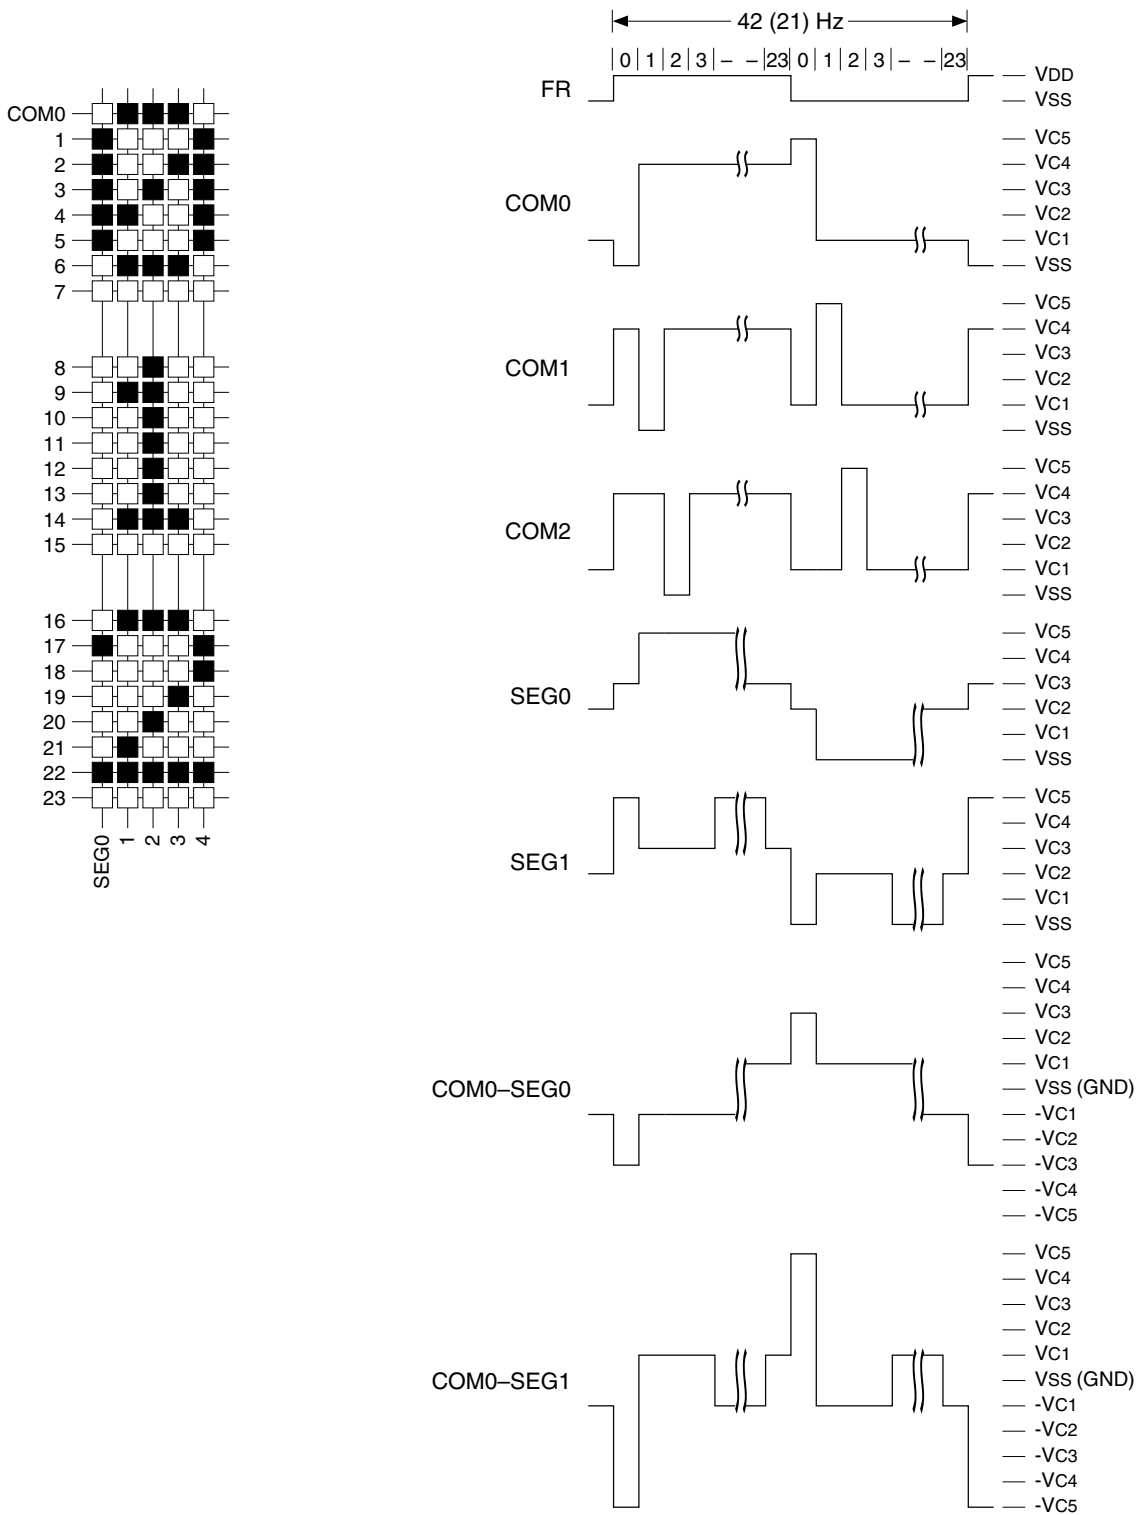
COM0
1
2
3
4
5
6
7
8
9
10
11
12
13
14
15
16
17
18
19
20
21
22
23
SEG0 1 2 3 4

42 (21) Hz
0 1 2 3 – – 23 0 1 2 3 – – 23

FR
VDD
VSS

COM0
VC5
VC4
VC3
VC2
VC1
VSS

COM1
VC5
VC4
VC3
VC2
VC1
VSS

COM2
VC5
VC4
VC3
VC2
VC1
VSS

SEG0
VC5
VC4
VC3
VC2
VC1
VSS

SEG1
VC5
VC4
VC3
VC2
VC1
VSS

COM0–SEG0
VC5
VC4
VC3
VC2
VC1
VSS (GND)
-VC1
-VC2
-VC3
-VC4
-VC5

COM0–SEG1
VC5
VC4
VC3
VC2
VC1
VSS (GND)
-VC1
-VC2
-VC3
-VC4
-VC5